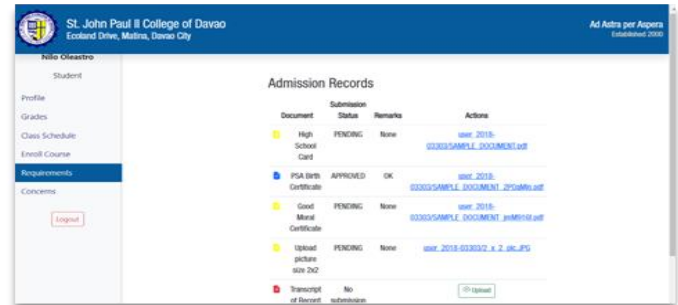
St. John Paul II College of Davao
Ecoland Drive, Matina, Davao City

Ad Astra per Aspera
Established 2000

Nilo Oleastro
Student

Profile
Grades
Class Schedule
Enroll Course
Requirements
Concerns

Logout

Admission Records

| Document | Submission Status | Remarks | Actions |
|---|---|---|---|
| High School Card | PENDING | None | user_2018-03303/SAMPLE_DOCUMENT.pdf |
| PSA Birth Certificate | APPROVED | OK | user_2018-03303/SAMPLE_DOCUMENT_2POaMjn.pdf |
| Good Moral Certificate | PENDING | None | user_2018-03303/SAMPLE_DOCUMENT_jmM916I.pdf |
| Upload picture size 2x2 | PENDING | None | user_2018-03303/2_x_2_pic.JPG |
| Transcript of Record | No submission | | Upload |